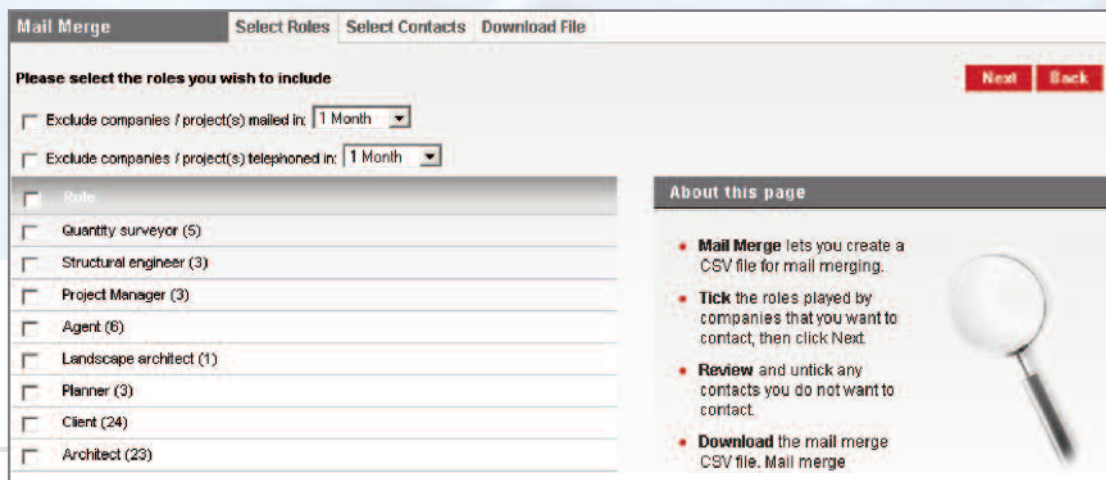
Mail Merge | Select Roles | Select Contacts | Download File

Please select the roles you wish to include

Next | Back

Exclude companies / project(s) mailed in: 1 Month

Exclude companies / project(s) telephoned in: 1 Month

| Role |
|---|
| Quantity surveyor (5) |
| Structural engineer (3) |
| Project Manager (3) |
| Agent (6) |
| Landscape architect (1) |
| Planner (3) |
| Client (24) |
| Architect (23) |

About this page

- **Mail Merge** lets you create a CSV file for mail merging.
- **Tick** the roles played by companies that you want to contact, then click Next.
- **Review** and untick any contacts you do not want to contact.
- **Download** the mail merge CSV file. Mail merge